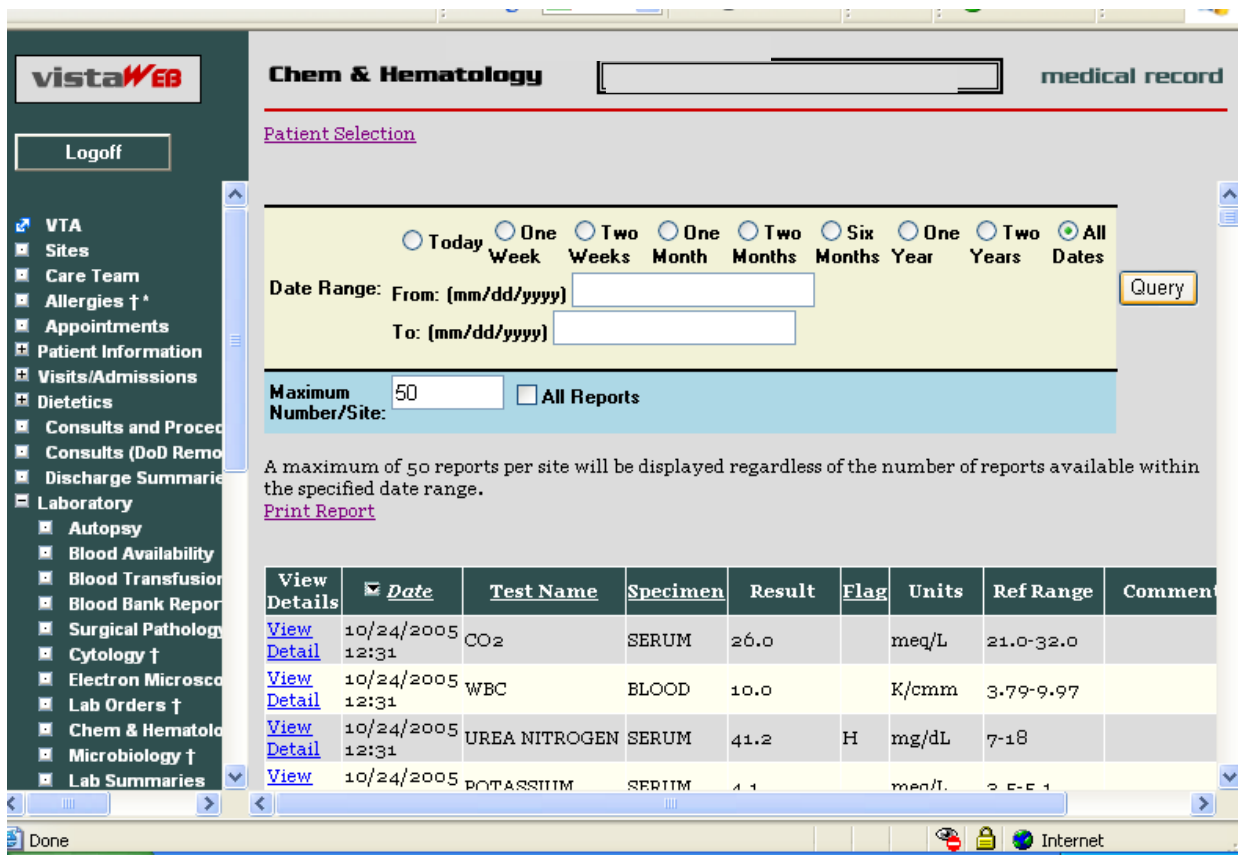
vistaWEB

Logoff

VTA
Sites
Care Team
Allergies †*
Appointments
Patient Information
Visits/Admissions
Dietetics
Consults and Procec
Consults (DoD Remo
Discharge Summarie
Laboratory
Autopsy
Blood Availability
Blood Transfusion
Blood Bank Repor
Surgical Patholog
Cytology †
Electron Microsco
Lab Orders †
Chem & Hematolo
Microbiology †
Lab Summaries

Chem & Hematology

medical record

Patient Selection

Today One Week Two Weeks One Month Two Months Six Months One Year Two Years All Dates

Date Range: From: (mm/dd/yyyy)

To: (mm/dd/yyyy)

Query

Maximum Number/Site: 50 All Reports

A maximum of 50 reports per site will be displayed regardless of the number of reports available within the specified date range.
Print Report

| View Details | Date | Test Name | Specimen | Result | Flag | Units | Ref Range | Comment |
|---|---|---|---|---|---|---|---|---|
| View Detail | 10/24/2005 12:31 | CO2 | SERUM | 26.0 | | meq/L | 21.0-32.0 | |
| View Detail | 10/24/2005 12:31 | WBC | BLOOD | 10.0 | | K/cmm | 3.79-9.97 | |
| View Detail | 10/24/2005 12:31 | UREA NITROGEN | SERUM | 41.2 | H | mg/dL | 7-18 | |
| View | 10/24/2005 | POTASSIUM | SERUM | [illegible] | | meq/L | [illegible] | |

Done

Internet